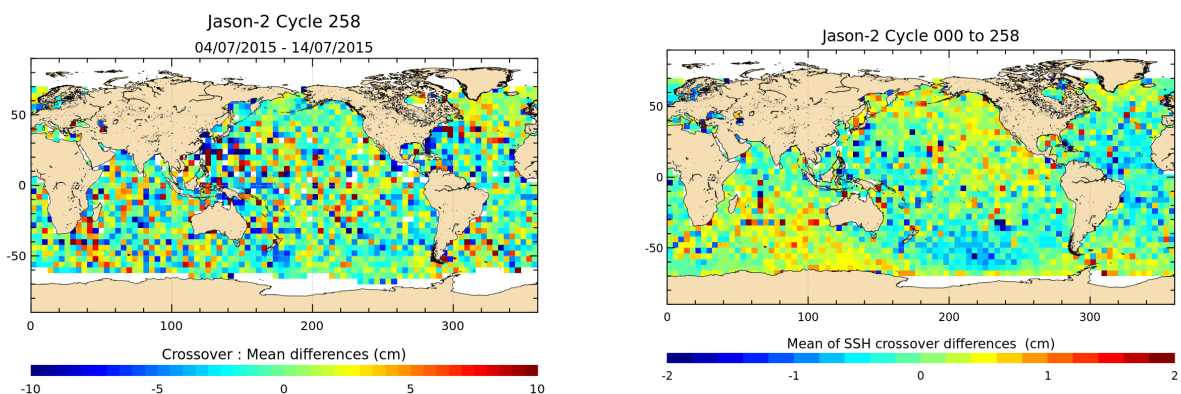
Jason-2 Cycle 258
04/07/2015 - 14/07/2015

50
0
-50
0 100 200 300

Crossover : Mean differences (cm)
-10 -5 0 5 10

Jason-2 Cycle 000 to 258

50
0
-50
0 100 200 300

Mean of SSH crossover differences (cm)
-2 -1 0 1 2